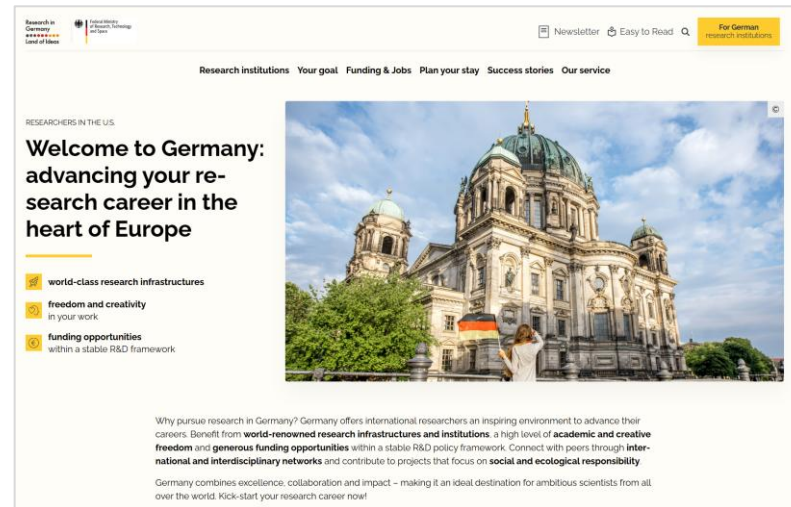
Research in Germany Land of Ideas

Federal Ministry of Research, Technology and Space

Newsletter Easy to Read

For German research institutions

Research institutions Your goal Funding & Jobs Plan your stay Success stories Our service

RESEARCHERS IN THE U.S.

Welcome to Germany: advancing your research career in the heart of Europe

world-class research infrastructures

freedom and creativity in your work

funding opportunities within a stable R&D framework

©

Why pursue research in Germany? Germany offers international researchers an inspiring environment to advance their careers. Benefit from world-renowned research infrastructures and institutions, a high level of academic and creative freedom and generous funding opportunities within a stable R&D policy framework. Connect with peers through international and interdisciplinary networks and contribute to projects that focus on social and ecological responsibility.

Germany combines excellence, collaboration and impact – making it an ideal destination for ambitious scientists from all over the world. Kick-start your research career now!